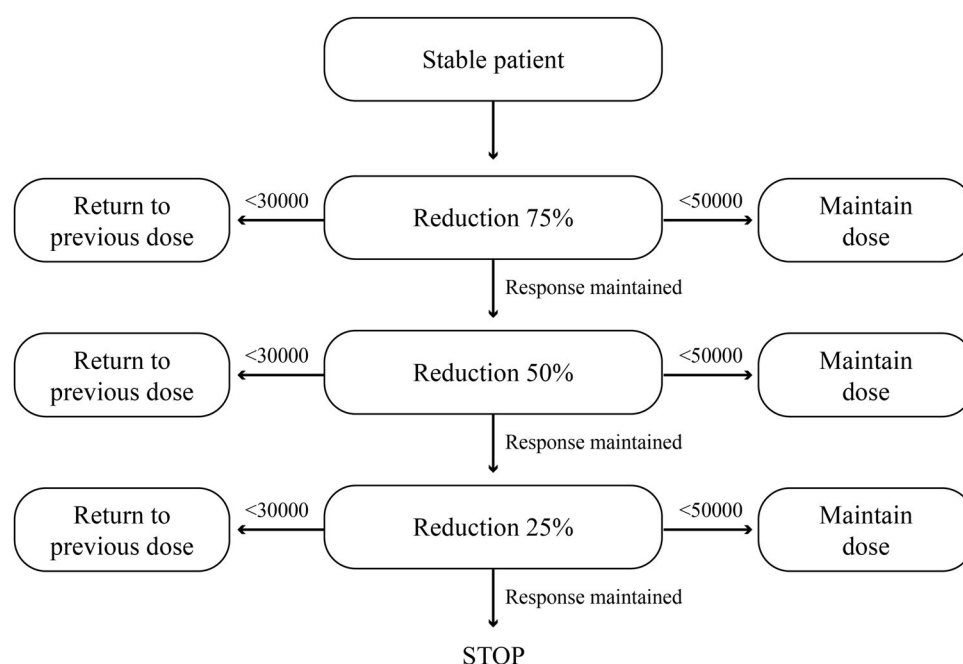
Stable patient

Return to previous dose
<30000
Reduction 75%
<50000
Maintain dose

Response maintained

Return to previous dose
<30000
Reduction 50%
<50000
Maintain dose

Response maintained

Return to previous dose
<30000
Reduction 25%
<50000
Maintain dose

Response maintained

STOP